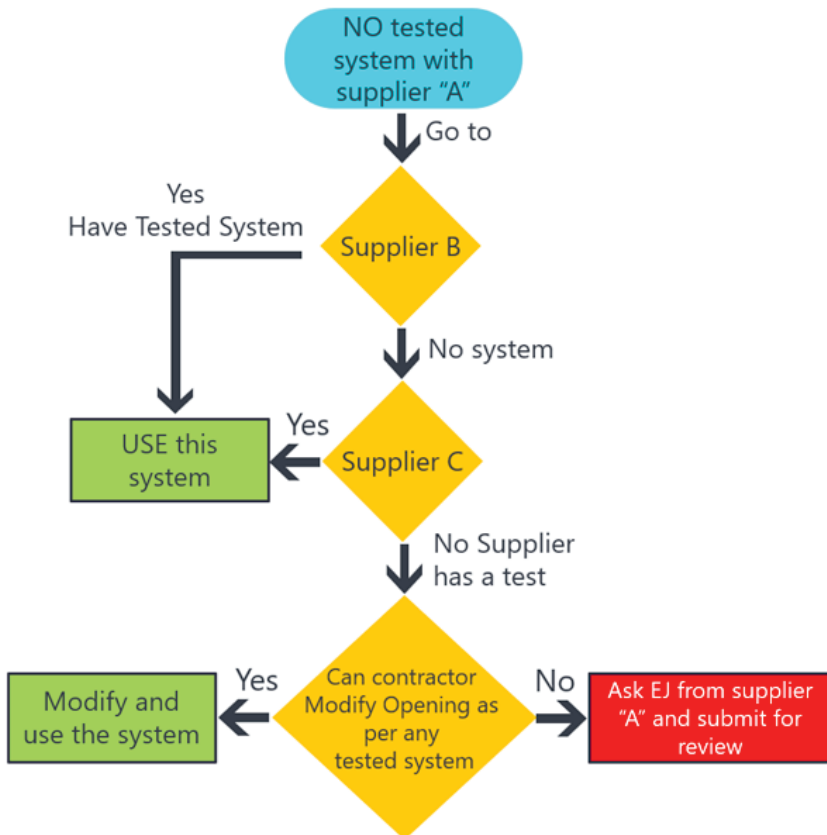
NO tested system with supplier "A"

Go to

Yes
Have Tested System

Supplier B

No system

Yes

USE this system

Supplier C

No Supplier has a test

Yes

Modify and use the system

Can contractor Modify Opening as per any tested system

No

Ask EJ from supplier "A" and submit for review